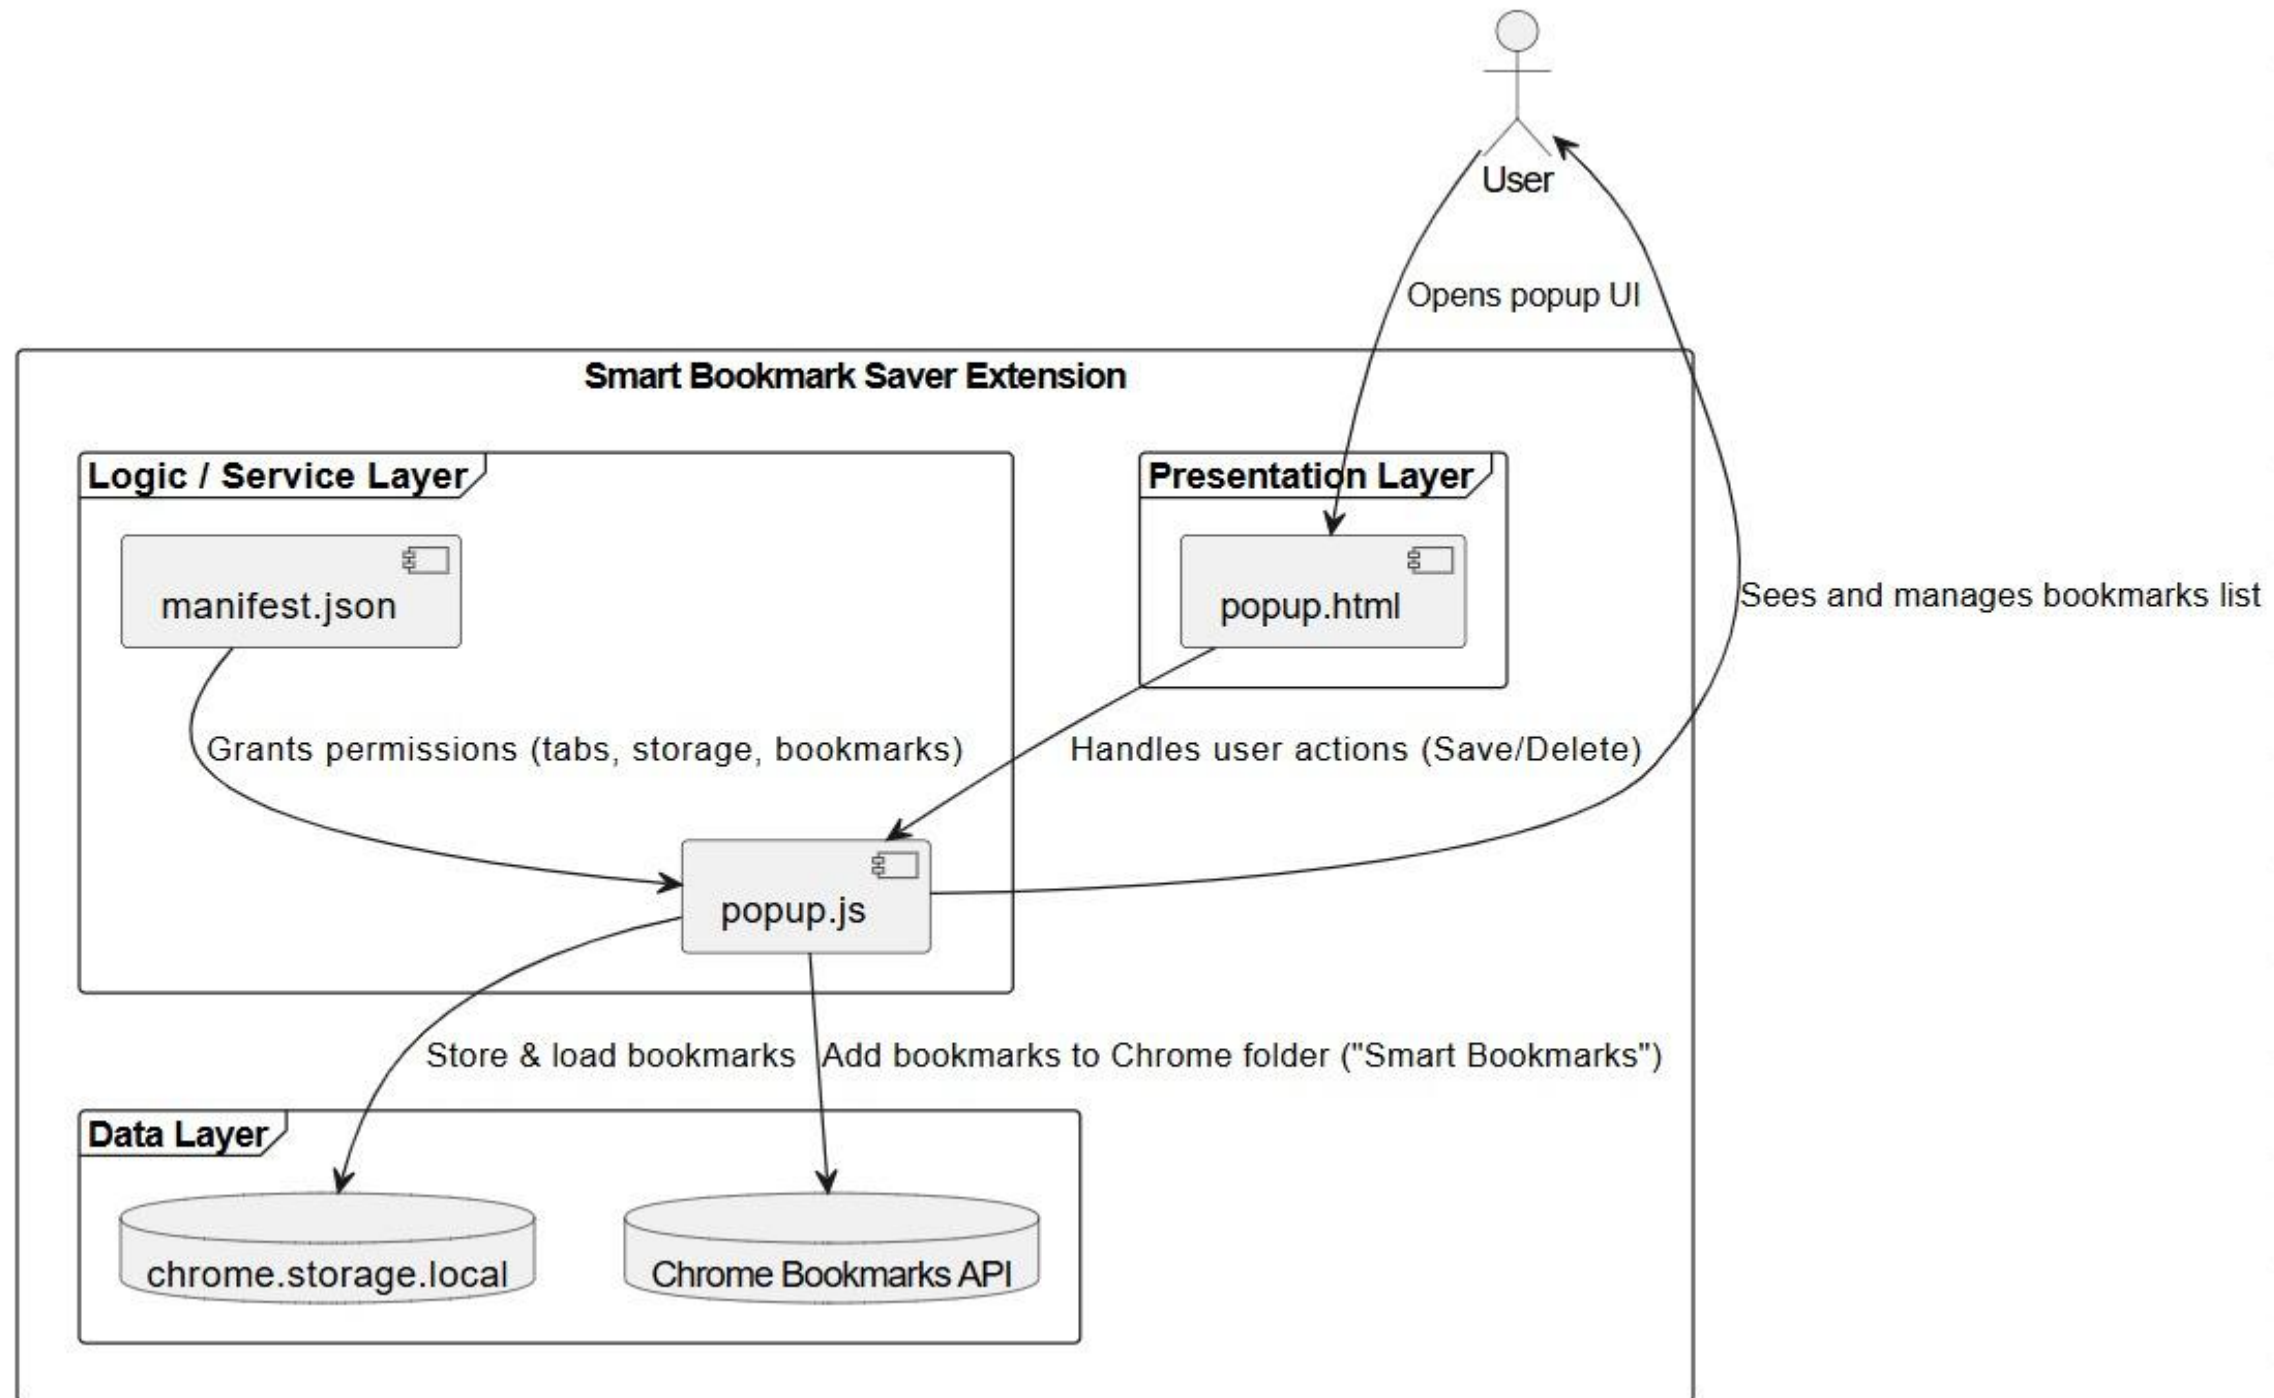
User

Opens popup UI

Smart Bookmark Saver Extension

Logic / Service Layer

manifest.json

Presentation Layer

popup.html

Sees and manages bookmarks list

Grants permissions (tabs, storage, bookmarks)

Handles user actions (Save/Delete)

popup.js

Store & load bookmarks

Add bookmarks to Chrome folder ("Smart Bookmarks")

Data Layer

chrome.storage.local

Chrome Bookmarks API